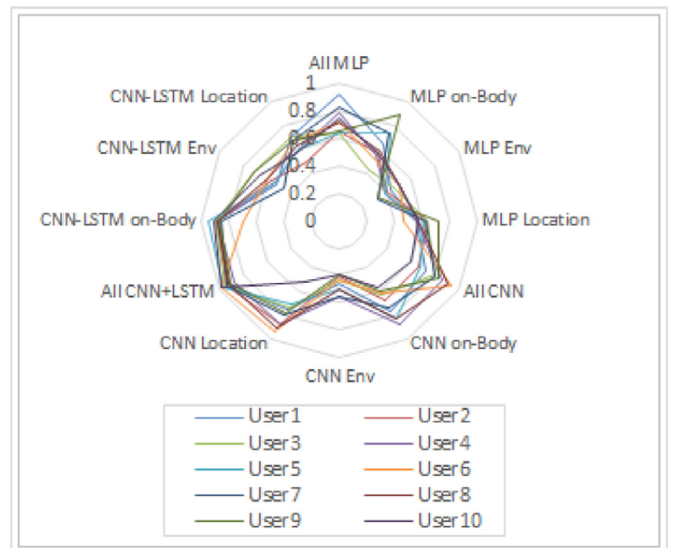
All MLP
1
0.8
0.6
0.4
0.2
0
MLP on-Body
MLP Env
MLP Location
All CNN
CNN on-Body
CNN Env
CNN Location
All CNN+LSTM
CNN-LSTM on-Body
CNN-LSTM Env
CNN-LSTM Location

User 1
User 2
User 3
User 4
User 5
User 6
User 7
User 8
User 9
User 10